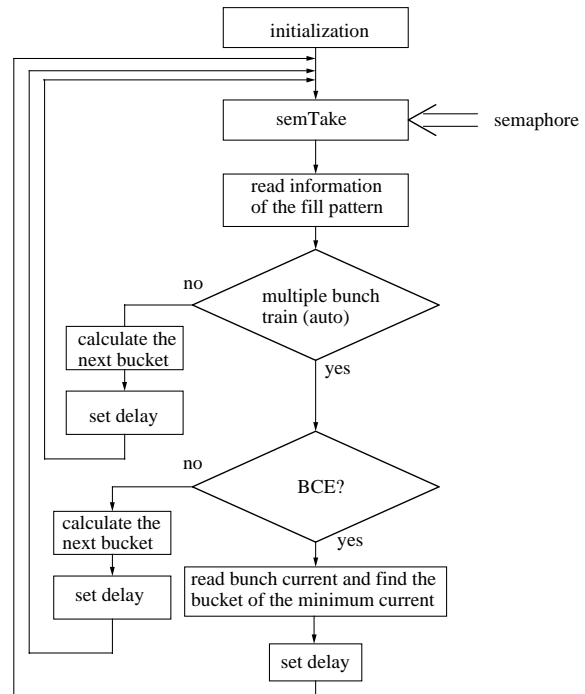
initialization

semTake

semaphore

read information of the fill pattern

multiple bunch train (auto)

no

yes

calculate the next bucket

set delay

BCE?

no

yes

calculate the next bucket

set delay

read bunch current and find the bucket of the minimum current

set delay